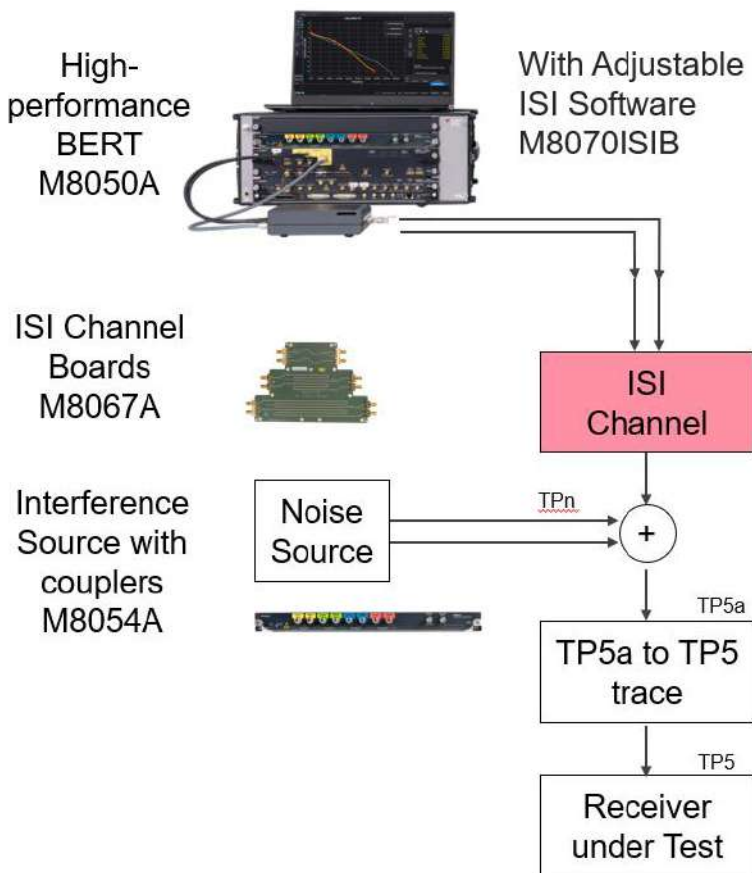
High-performance BERT M8050A

With Adjustable ISI Software M8070ISIB

ISI Channel Boards M8067A

ISI Channel

Interference Source with couplers M8054A

Noise Source

TPn

+

TP5a

TP5a to TP5 trace

TP5

Receiver under Test